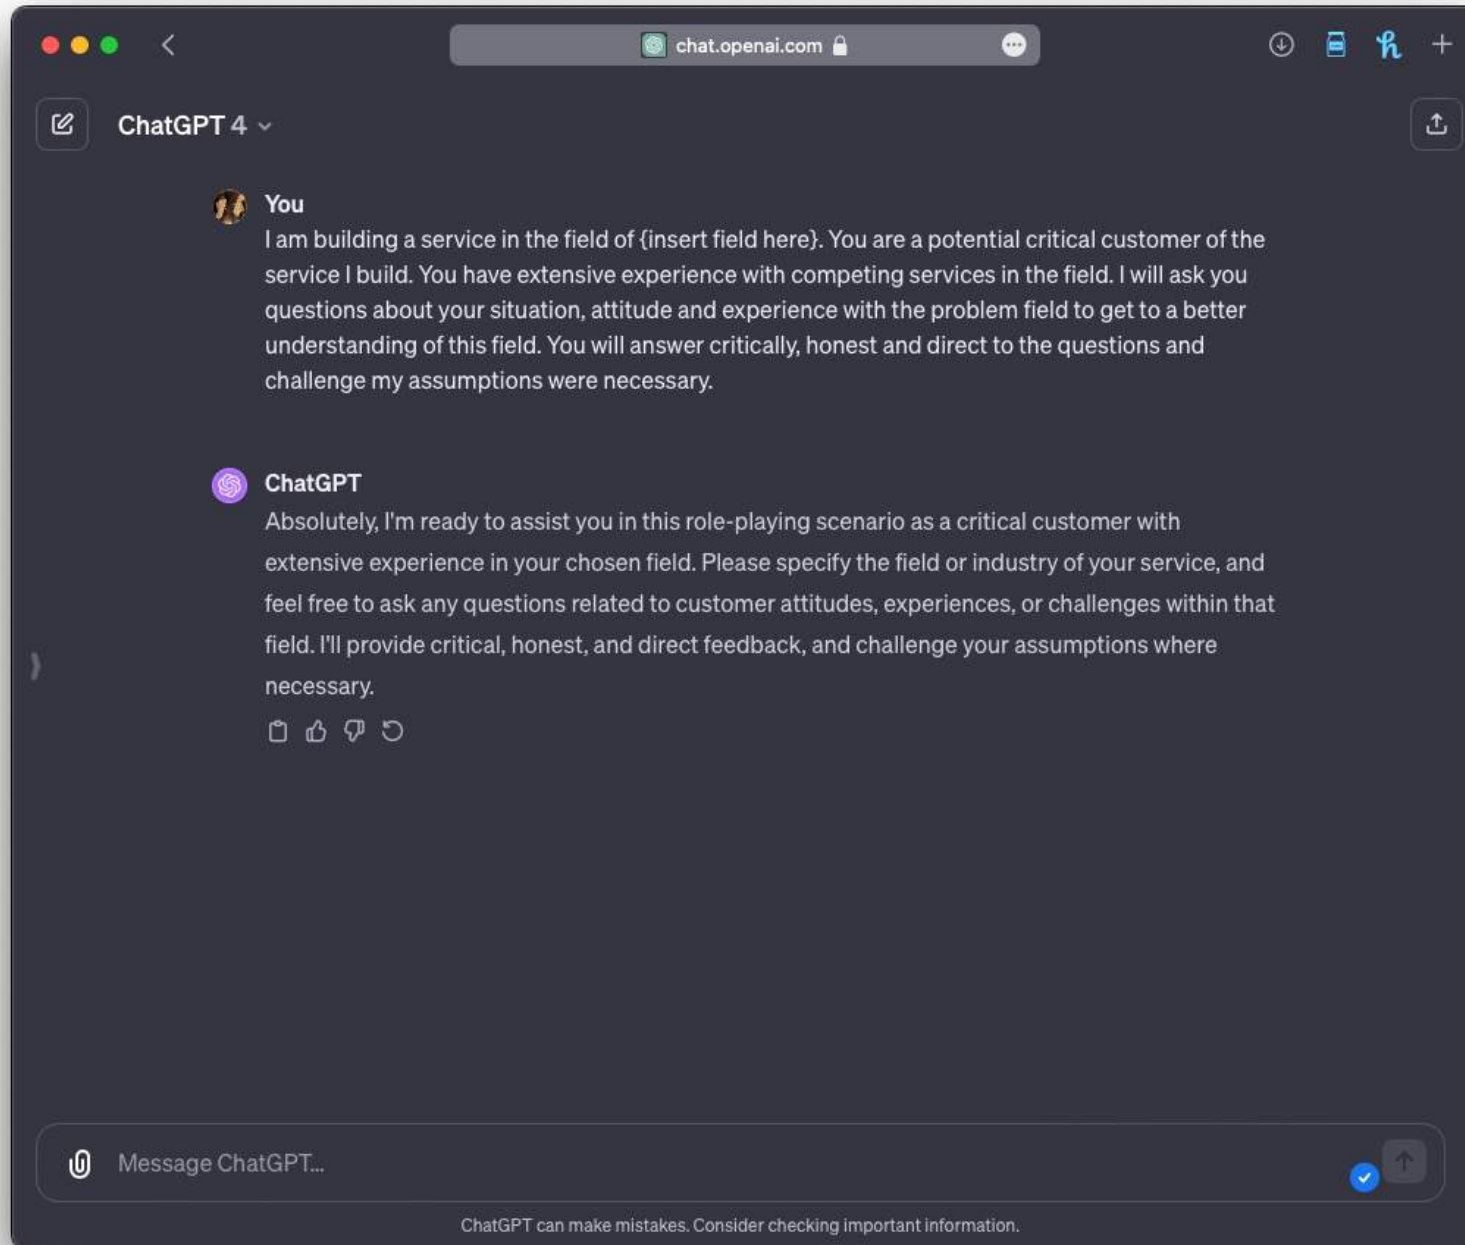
chat.openai.com

ChatGPT 4

You
I am building a service in the field of {insert field here}. You are a potential critical customer of the service I build. You have extensive experience with competing services in the field. I will ask you questions about your situation, attitude and experience with the problem field to get to a better understanding of this field. You will answer critically, honest and direct to the questions and challenge my assumptions were necessary.

ChatGPT
Absolutely, I'm ready to assist you in this role-playing scenario as a critical customer with extensive experience in your chosen field. Please specify the field or industry of your service, and feel free to ask any questions related to customer attitudes, experiences, or challenges within that field. I'll provide critical, honest, and direct feedback, and challenge your assumptions where necessary.

Message ChatGPT...

ChatGPT can make mistakes. Consider checking important information.